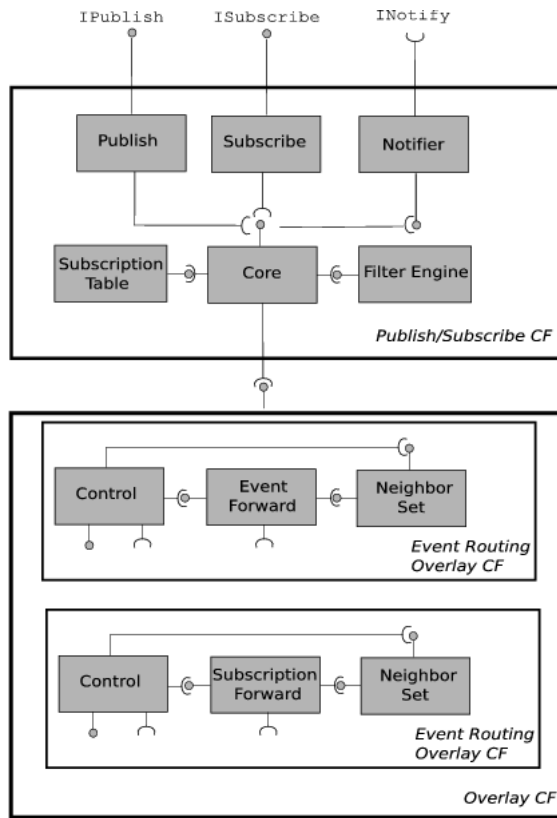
IPublish ISubscribe INotify

Publish

Subscribe

Notifier

Subscription Table

Core

Filter Engine

Publish/Subscribe CF

Control

Event Forward

Neighbor Set

Event Routing Overlay CF

Control

Subscription Forward

Neighbor Set

Event Routing Overlay CF

Overlay CF